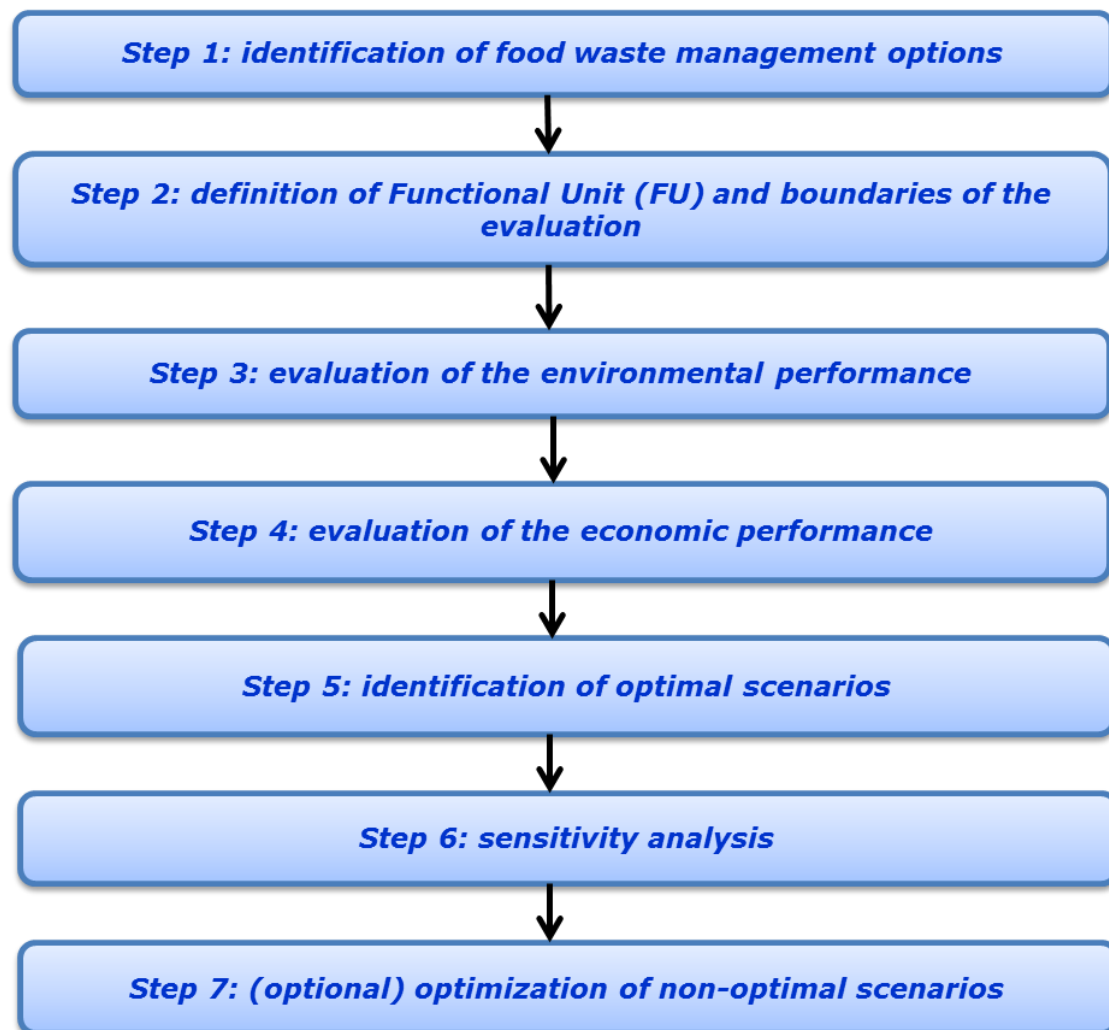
Step 1: identification of food waste management options

Step 2: definition of Functional Unit (FU) and boundaries of the evaluation

Step 3: evaluation of the environmental performance

Step 4: evaluation of the economic performance

Step 5: identification of optimal scenarios

Step 6: sensitivity analysis

Step 7: (optional) optimization of non-optimal scenarios